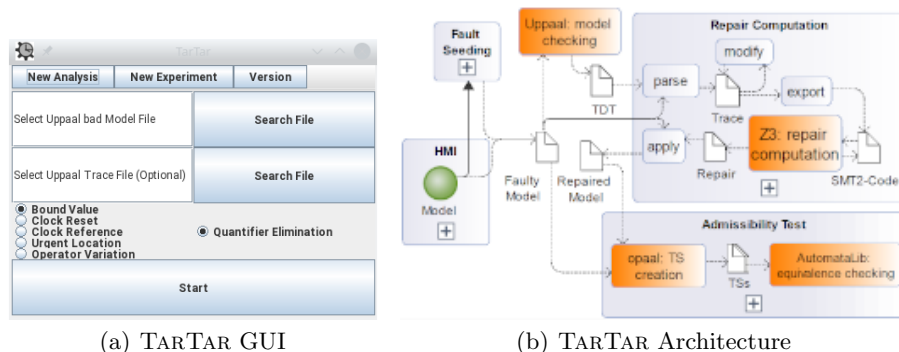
TarTar

New Analysis | New Experiment | Version

Select Uppaal bad Model File

Search File

Select Uppaal Trace File (Optional)

Search File

Bound Value
Clock Reset
Clock Reference
Urgent Location
Operator Variation

Quantifier Elimination

Start

(a) TarTar GUI

Fault Seeding

Uppaal: model checking

Repair Computation

modify

parse

TDT

Trace

export

HMI

Model

Faulty Model

Repaired Model

apply

Repair

Z3: repair computation

SMT2-Code

Admissibility Test

opaal: TS creation

TSs

AutomataLib: equivalence checking

(b) TarTar Architecture